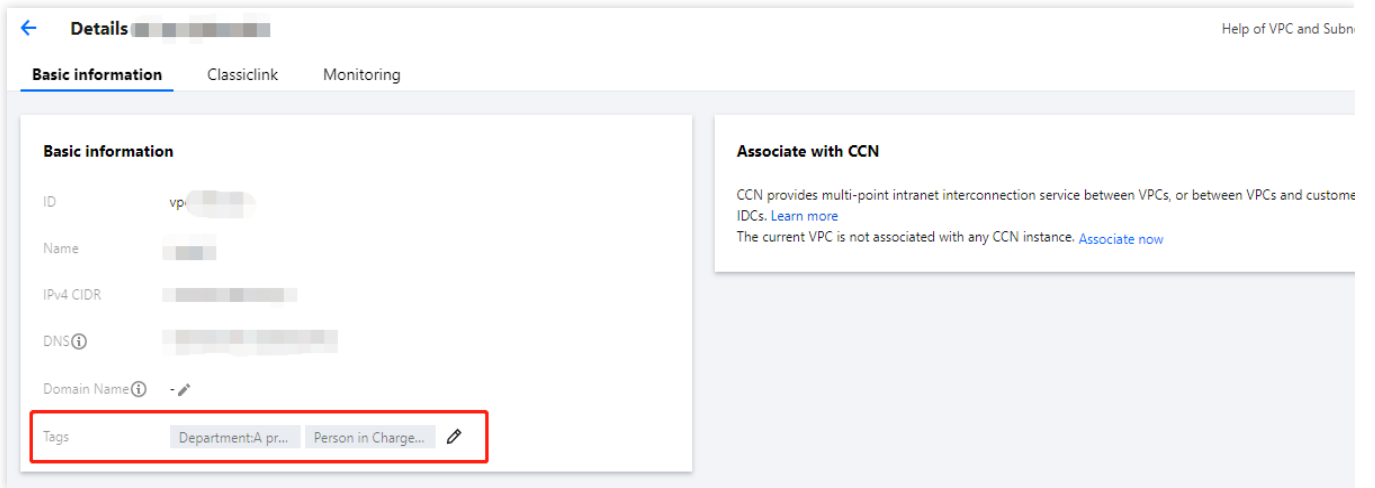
← Details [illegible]

Help of VPC and Subn

Basic information Classiclink Monitoring

Basic information

ID vp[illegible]

Name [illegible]

IPv4 CIDR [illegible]

DNS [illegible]

Domain Name -

Tags Department:A pr... Person in Charge...

Associate with CCN

CCN provides multi-point intranet interconnection service between VPCs, or between VPCs and custome IDCs. Learn more

The current VPC is not associated with any CCN instance. Associate now